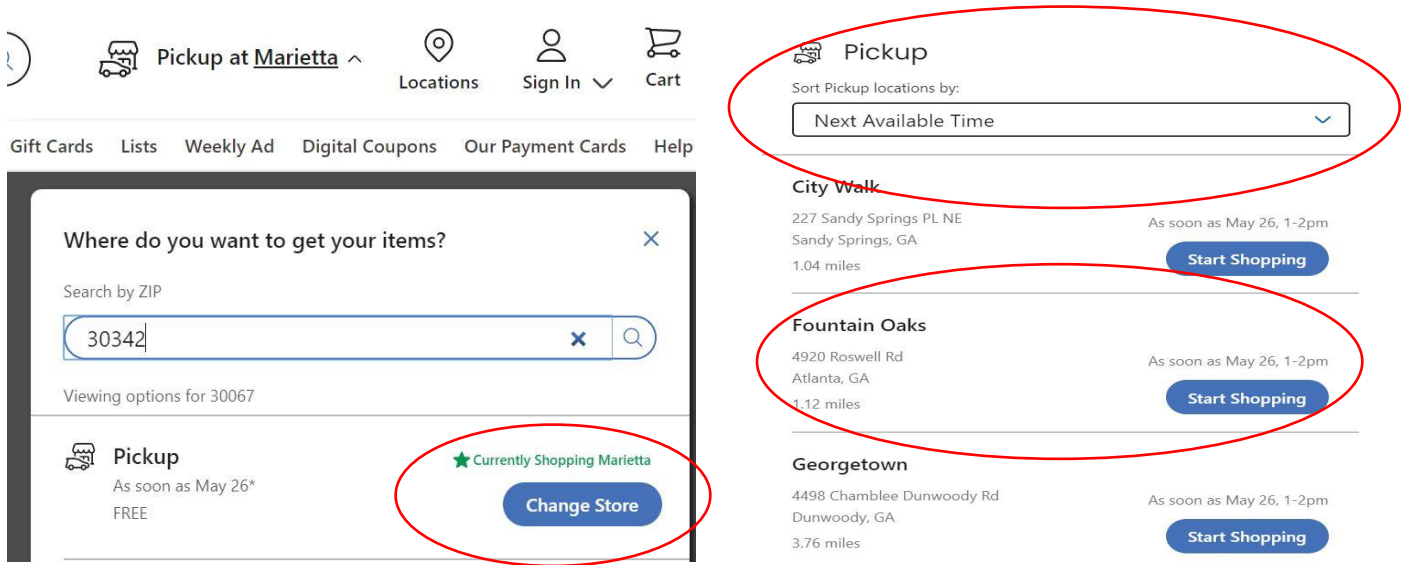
Pickup at Marietta

Locations

Sign In

Cart

Gift Cards Lists Weekly Ad Digital Coupons Our Payment Cards Help

Where do you want to get your items?

Search by ZIP

30342

Viewing options for 30067

Pickup

As soon as May 26*

FREE

Currently Shopping Marietta

Change Store

Pickup

Sort Pickup locations by:

Next Available Time

City Walk

227 Sandy Springs PL NE
Sandy Springs, GA
1.04 miles

As soon as May 26, 1-2pm

Start Shopping

Fountain Oaks

4920 Roswell Rd
Atlanta, GA
1.12 miles

As soon as May 26, 1-2pm

Start Shopping

Georgetown

4498 Chamblee Dunwoody Rd
Dunwoody, GA
3.76 miles

As soon as May 26, 1-2pm

Start Shopping